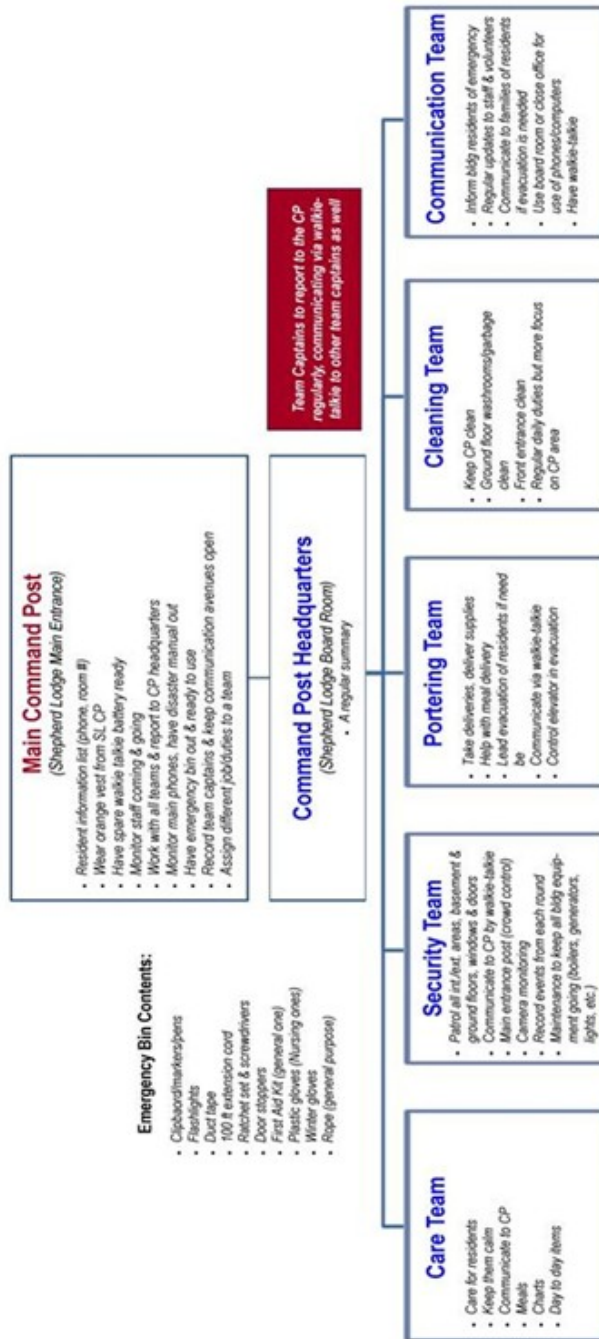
Main Command Post
(Shepherd Lodge Main Entrance)

- Resident information list (phone, room #)
- Wear orange vest from SL CP
- Have spare walkie talkie battery ready
- Monitor staff coming & going
- Work with all teams & report to CP headquarters
- Monitor main phones, have disaster manual out
- Have emergency bin out & ready to use
- Record team captains & keep communication avenues open
- Assign different job/duties to a team

Emergency Bin Contents:

- Clipboard/markers/pens
- Flashlights
- Duct tape
- 100 ft extension cord
- Ratchet set & screwdrivers
- Door stoppers
- First Aid Kit (general one)
- Plastic gloves (Nursing ones)
- Winter gloves
- Rope (general purpose)

Team Captains to report to the CP regularly, communicating via walkie-talkie to other team captains as well

Command Post Headquarters
(Shepherd Lodge Board Room)
- A regular summary

Care Team
- Care for residents
- Keep them calm
- Communicate to CP
- Meals
- Charts
- Day to day items

Security Team
- Patrol all int./ext. areas, basement & ground floors, windows & doors
- Communicate to CP by walkie-talkie
- Main entrance post (crowd control)
- Camera monitoring
- Record events from each round
- Maintenance to keep all bldg equipment going (boilers, generators, lights, etc.)

Portering Team
- Take deliveries, deliver supplies
- Help with meal delivery
- Lead evacuation of residents if need be
- Communicate via walkie-talkie
- Control elevator in evacuation

Cleaning Team
- Keep CP clean
- Ground floor washrooms/garbage clean
- Front entrance clean
- Regular daily duties but more focus on CP area

Communication Team
- Inform bldg residents of emergency
- Regular updates to staff & volunteers
- Communicate to families of residents if evacuation is needed
- Use board room or close office for use of phones/computers
- Have walkie-talkie